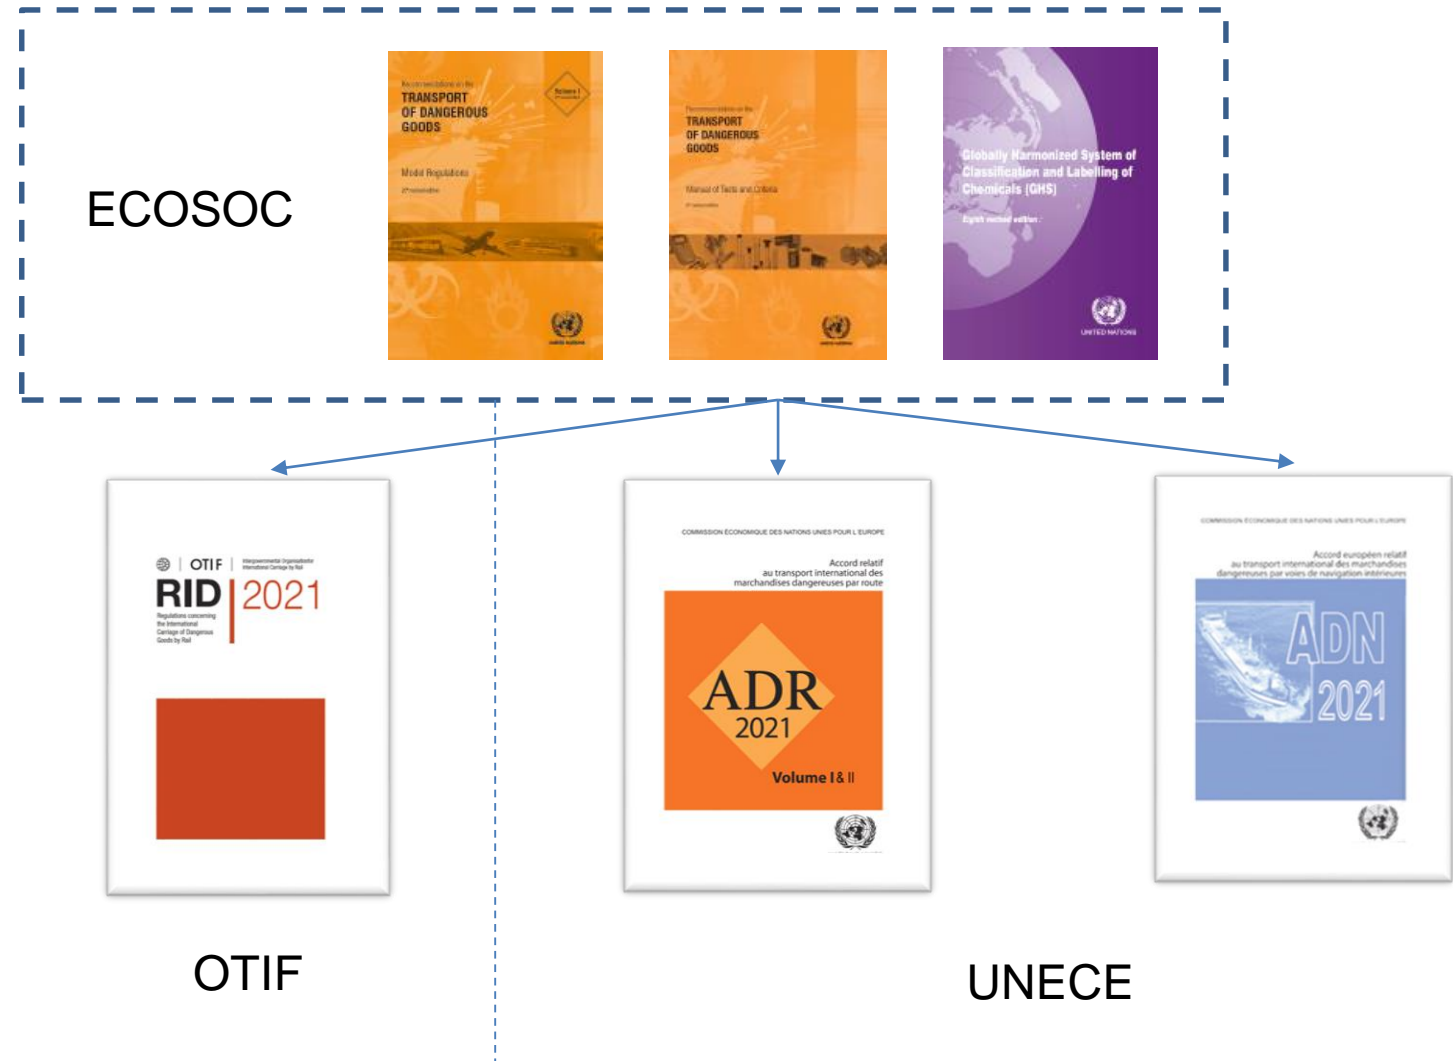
ECOSOC

Recommendations on the
TRANSPORT OF DANGEROUS GOODS

Model Regulations

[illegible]

Recommendations on the
TRANSPORT OF DANGEROUS GOODS

Manual of Tests and Criteria

Globally Harmonized System of Classification and Labelling of Chemicals (GHS)

Eighth revised edition

UNITED NATIONS

OTIF | Intergovernmental Organisation for International Carriage by Rail

RID | 2021

Regulations concerning the International Carriage of Dangerous Goods by Rail

COMMISSION ÉCONOMIQUE DES NATIONS UNIES POUR L'EUROPE

Accord relatif au transport international des marchandises dangereuses par route

ADR 2021

Volume I & II

COMMISSION ÉCONOMIQUE DES NATIONS UNIES POUR L'EUROPE

Accord européen relatif au transport international des marchandises dangereuses par voies de navigation intérieures

ADN 2021

OTIF

UNECE